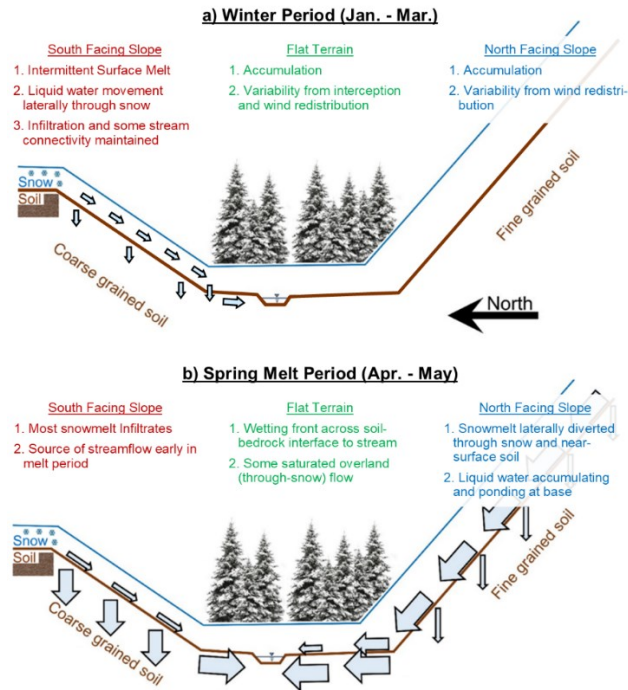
a) Winter Period (Jan. - Mar.)

South Facing Slope
1. Intermittent Surface Melt
2. Liquid water movement laterally through snow
3. Infiltration and some stream connectivity maintained

Flat Terrain
1. Accumulation
2. Variability from interception and wind redistribution

North Facing Slope
1. Accumulation
2. Variability from wind redistribution

Snow
Soil
Coarse grained soil
Fine grained soil
North

b) Spring Melt Period (Apr. - May)

South Facing Slope
1. Most snowmelt Infiltrates
2. Source of streamflow early in melt period

Flat Terrain
1. Wetting front across soil-bedrock interface to stream
2. Some saturated overland (through-snow) flow

North Facing Slope
1. Snowmelt laterally diverted through snow and near-surface soil
2. Liquid water accumulating and ponding at base

Snow
Soil
Coarse grained soil
Fine grained soil